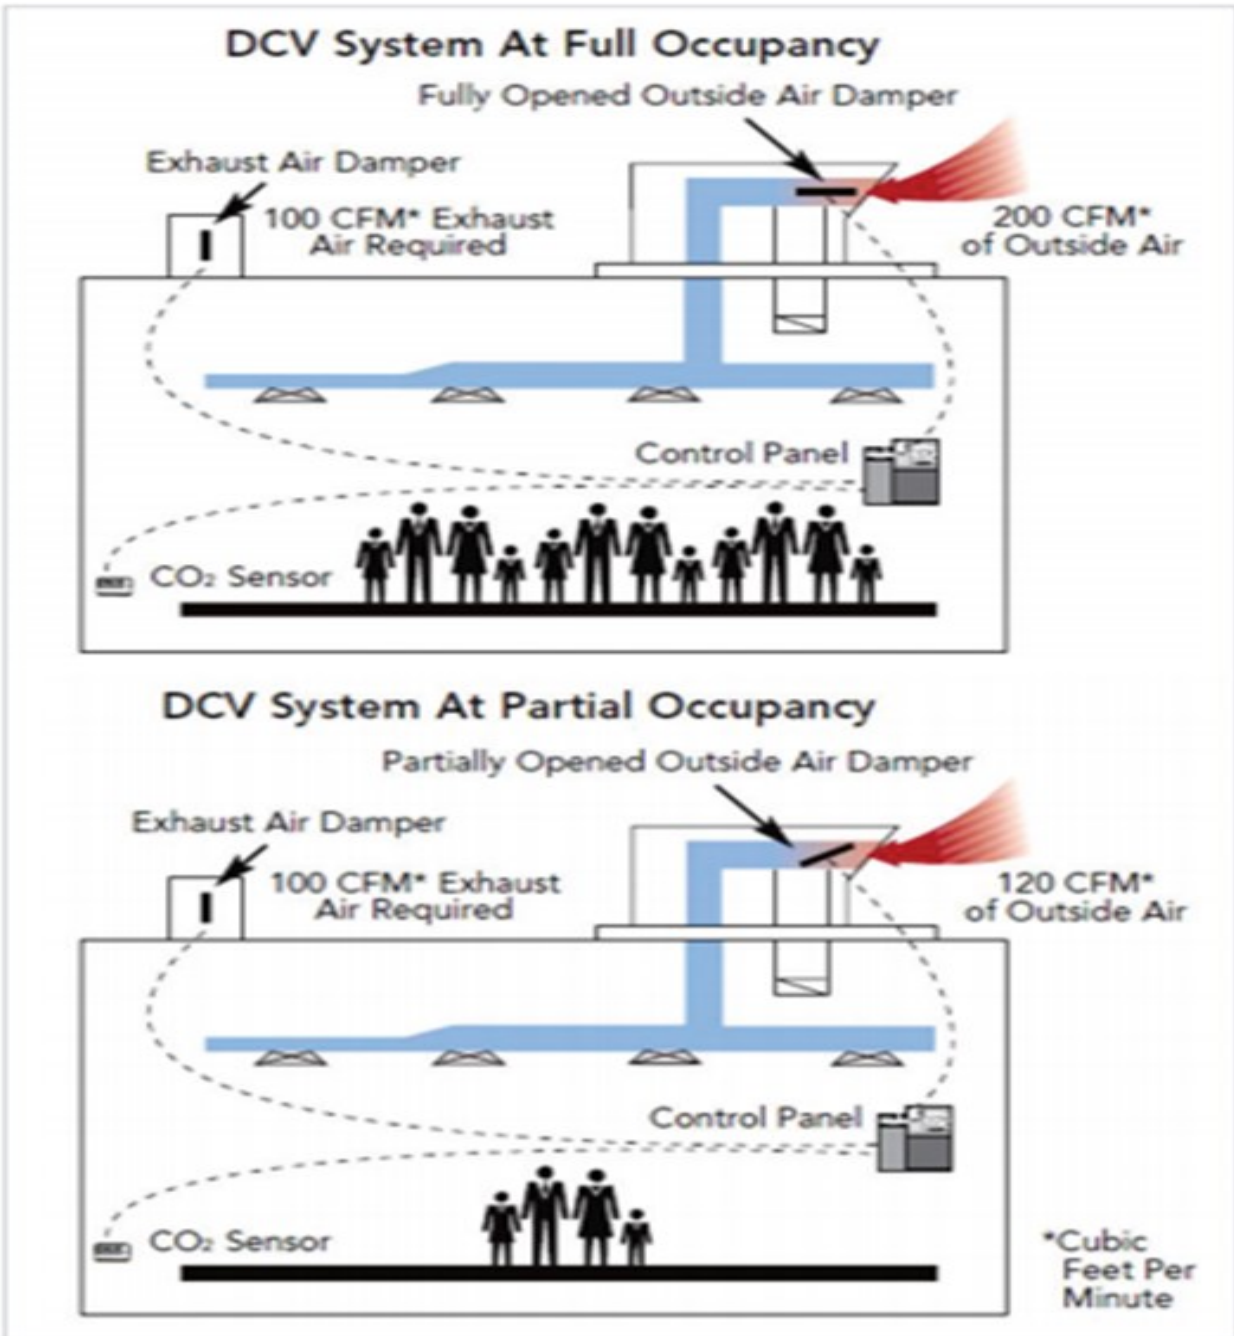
DCV System At Full Occupancy

Fully Opened Outside Air Damper

Exhaust Air Damper

100 CFM* Exhaust Air Required

200 CFM* of Outside Air

Control Panel

$CO_2$ Sensor

DCV System At Partial Occupancy

Partially Opened Outside Air Damper

Exhaust Air Damper

100 CFM* Exhaust Air Required

120 CFM* of Outside Air

Control Panel

$CO_2$ Sensor

*Cubic Feet Per Minute